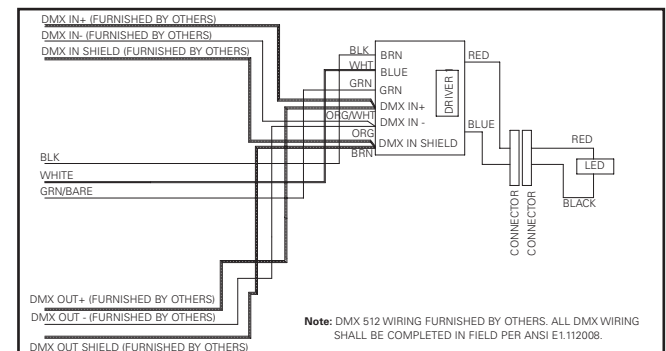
DMX IN+ (FURNISHED BY OTHERS)
DMX IN- (FURNISHED BY OTHERS)
DMX IN SHIELD (FURNISHED BY OTHERS)

BLK
WHT
GRN
BRN
BLUE
GRN
DMX IN+
ORG/WHT
DMX IN -
ORG
DMX IN SHIELD
BRN

DRIVER

RED
BLUE
RED
LED
BLACK
CONNECTOR
CONNECTOR

BLK
WHITE
GRN/BARE

DMX OUT+ (FURNISHED BY OTHERS)
DMX OUT - (FURNISHED BY OTHERS)
DMX OUT SHIELD (FURNISHED BY OTHERS)

Note: DMX 512 WIRING FURNISHED BY OTHERS. ALL DMX WIRING SHALL BE COMPLETED IN FIELD PER ANSI E1.112008.